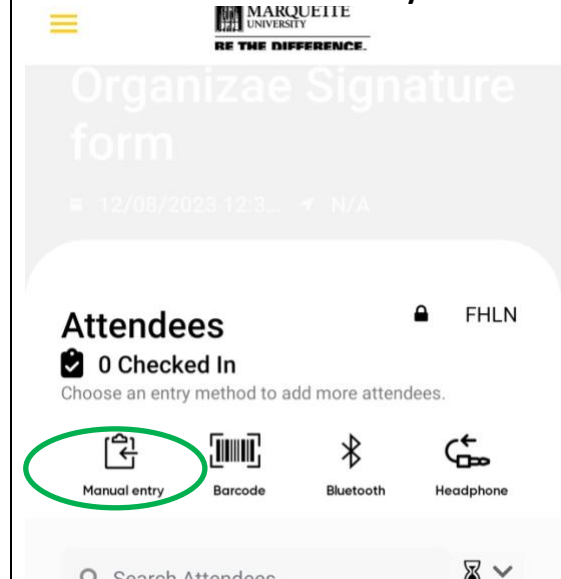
MARQUETTE UNIVERSITY
BE THE DIFFERENCE.

Organizae Signature form

12/08/2023 12:3... N/A

Attendees
FHLN
0 Checked In
Choose an entry method to add more attendees.

Manual entry
Barcode
Bluetooth
Headphone

Search Attendees